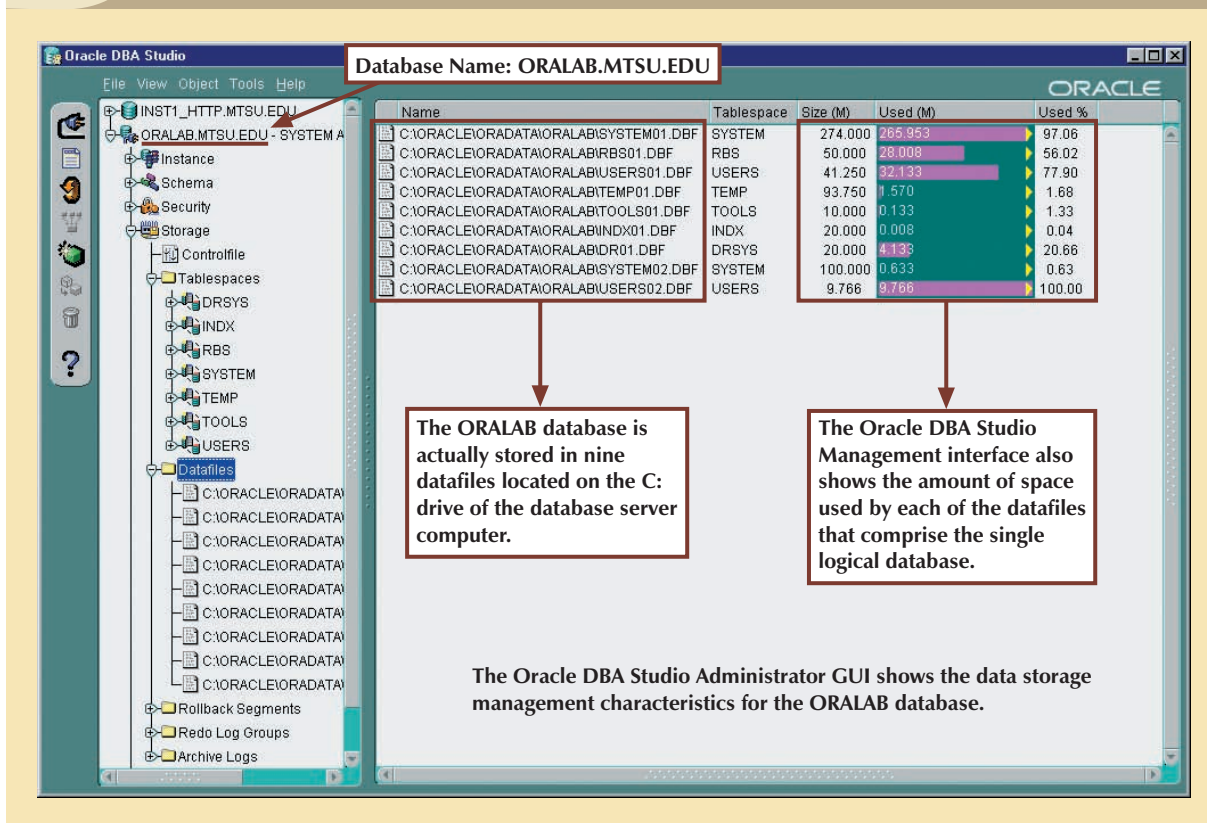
Oracle DBA Studio

File View Object Tools Help

Database Name: ORALAB.MTSU.EDU

ORACLE

INST1_HTTP.MTSU.EDU
ORALAB.MTSU.EDU - SYSTEM A
Instance
Schema
Security
Storage
Controlfile
Tablespaces
DRSYS
INDX
RBS
SYSTEM
TEMP
TOOLS
USERS
Datafiles
C:\ORACLE\ORADATA\
C:\ORACLE\ORADATA\
C:\ORACLE\ORADATA\
C:\ORACLE\ORADATA\
C:\ORACLE\ORADATA\
C:\ORACLE\ORADATA\
C:\ORACLE\ORADATA\
C:\ORACLE\ORADATA\
C:\ORACLE\ORADATA\
Rollback Segments
Redo Log Groups
Archive Logs

| Name | Tablespace | Size (M) | Used (M) | Used % |
|---|---|---|---|---|
| C:\ORACLE\ORADATA\ORALAB\SYSTEM01.DBF | SYSTEM | 274.000 | 265.953 | 97.06 |
| C:\ORACLE\ORADATA\ORALAB\RBS01.DBF | RBS | 50.000 | 28.008 | 56.02 |
| C:\ORACLE\ORADATA\ORALAB\USERS01.DBF | USERS | 41.250 | 32.133 | 77.90 |
| C:\ORACLE\ORADATA\ORALAB\TEMP01.DBF | TEMP | 93.750 | 1.570 | 1.68 |
| C:\ORACLE\ORADATA\ORALAB\TOOLS01.DBF | TOOLS | 10.000 | 0.133 | 1.33 |
| C:\ORACLE\ORADATA\ORALAB\INDX01.DBF | INDX | 20.000 | 0.008 | 0.04 |
| C:\ORACLE\ORADATA\ORALAB\DR01.DBF | DRSYS | 20.000 | 4.133 | 20.66 |
| C:\ORACLE\ORADATA\ORALAB\SYSTEM02.DBF | SYSTEM | 100.000 | 0.633 | 0.63 |
| C:\ORACLE\ORADATA\ORALAB\USERS02.DBF | USERS | 9.766 | 9.766 | 100.00 |

The ORALAB database is actually stored in nine datafiles located on the C: drive of the database server computer.

The Oracle DBA Studio Management interface also shows the amount of space used by each of the datafiles that comprise the single logical database.

The Oracle DBA Studio Administrator GUI shows the data storage management characteristics for the ORALAB database.